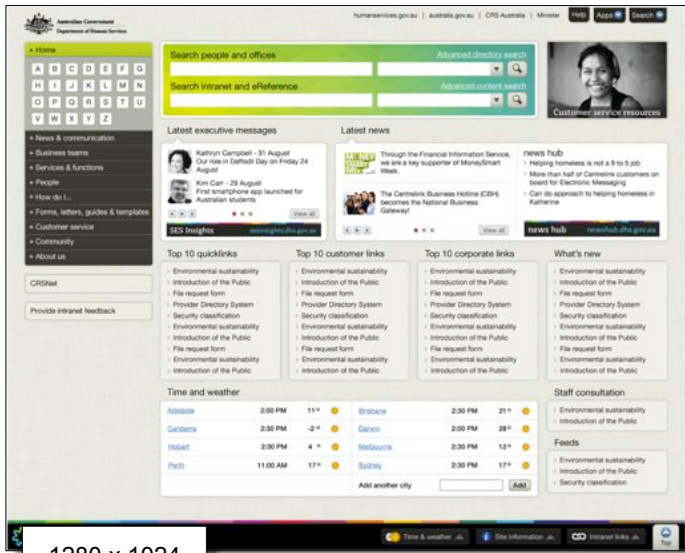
Australian Government
Department of Human Services

humanservices.gov.au | australia.gov.au | CRS Australia | Minister Help Apps Search

• Home

A B C D E F G
H I J K L M N
O P Q R S T U
V W X Y Z

+ News & communication
+ Business teams
+ Services & functions
+ People
+ How do I...
+ Forms, letters, guides & templates
+ Customer service
+ Community
+ About us

CRSNet

Provide intranet feedback

Search people and offices
Advanced directory search

Search intranet and eReference
Advanced content search

Customer service resources

Latest executive messages

Kathryn Campbell - 31 August
Our role in Daffodil Day on Friday 24 August

Kim Carr - 29 August
First smartphone app launched for Australian students

View all

SES Insights sesinsights.dhs.gov.au

Latest news

Through the Financial Information Service, we are a key supporter of MoneySmart Week.

The Centrelink Business Hotline (CBH) becomes the National Business Gateway!

View all

news hub
› Helping homeless is not a 9 to 5 job
› More than half of Centrelink customers on board for Electronic Messaging
› Can do approach to helping homeless in Katherine

news hub newshub.dhs.gov.au

Top 10 quicklinks
› Environmental sustainability
› Introduction of the Public
› File request form
› Provider Directory System
› Security classification
› Environmental sustainability
› Introduction of the Public
› File request form
› Environmental sustainability
› Introduction of the Public

Top 10 customer links
› Environmental sustainability
› Introduction of the Public
› File request form
› Provider Directory System
› Security classification
› Environmental sustainability
› Introduction of the Public
› File request form
› Environmental sustainability
› Introduction of the Public

Top 10 corporate links
› Environmental sustainability
› Introduction of the Public
› File request form
› Provider Directory System
› Security classification
› Environmental sustainability
› Introduction of the Public
› File request form
› Environmental sustainability
› Introduction of the Public

What's new
› Environmental sustainability
› Introduction of the Public
› File request form
› Provider Directory System
› Security classification
› Environmental sustainability
› Introduction of the Public
› File request form
› Environmental sustainability
› Introduction of the Public

Time and weather

| Adelaide | 2:00 PM | 11° | Brisbane | 2:30 PM | 21° |
|---|---|---|---|---|---|
| Canberra | 2:30 PM | -2° | Darwin | 2:00 PM | 28° |
| Hobart | 2:30 PM | 4° | Melbourne | 2:30 PM | 12° |
| Perth | 11:00 AM | 17° | Sydney | 2:30 PM | 17° |

Add another city Add

Staff consultation
› Environmental sustainability
› Introduction of the Public

Feeds
› Environmental sustainability
› Introduction of the Public
› Security classification

1280 × 1024

Time & weather Site information Intranet links Top